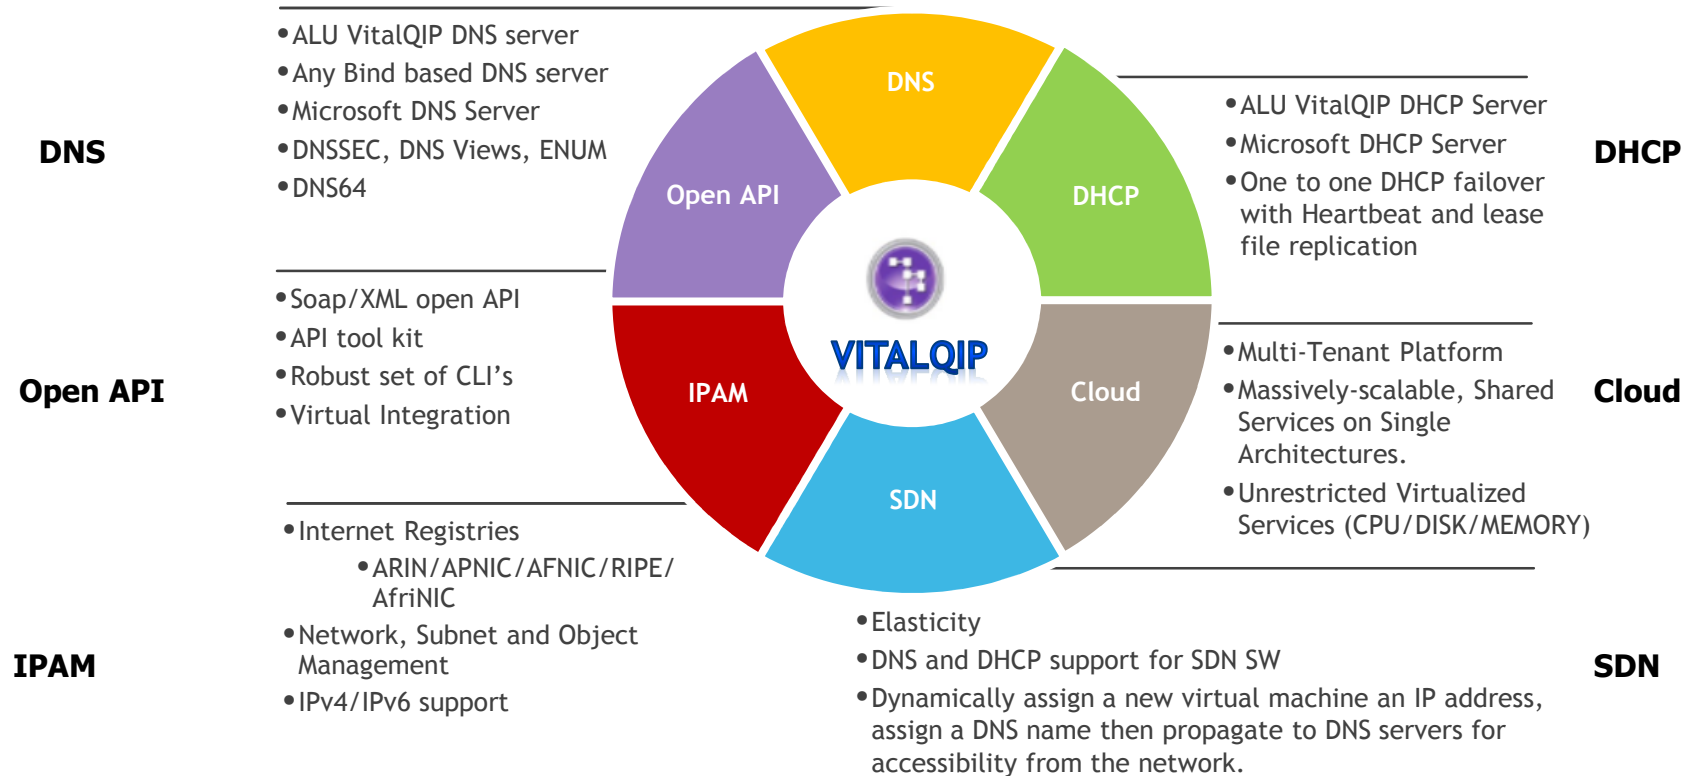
DNS

• ALU VitalQIP DNS server
• Any Bind based DNS server
• Microsoft DNS Server
• DNSSEC, DNS Views, ENUM
• DNS64

DNS

Open API

DHCP

• ALU VitalQIP DHCP Server
• Microsoft DHCP Server
• One to one DHCP failover with Heartbeat and lease file replication

DHCP

Open API

• Soap/XML open API
• API tool kit
• Robust set of CLI's
• Virtual Integration

IPAM

VITALQIP

Cloud

• Multi-Tenant Platform
• Massively-scalable, Shared Services on Single Architectures.
• Unrestricted Virtualized Services (CPU/DISK/MEMORY)

Cloud

SDN

IPAM

• Internet Registries
• ARIN/APNIC/AFNIC/RIPE/AfriNIC
• Network, Subnet and Object Management
• IPv4/IPv6 support

• Elasticity
• DNS and DHCP support for SDN SW
• Dynamically assign a new virtual machine an IP address, assign a DNS name then propagate to DNS servers for accessibility from the network.

SDN